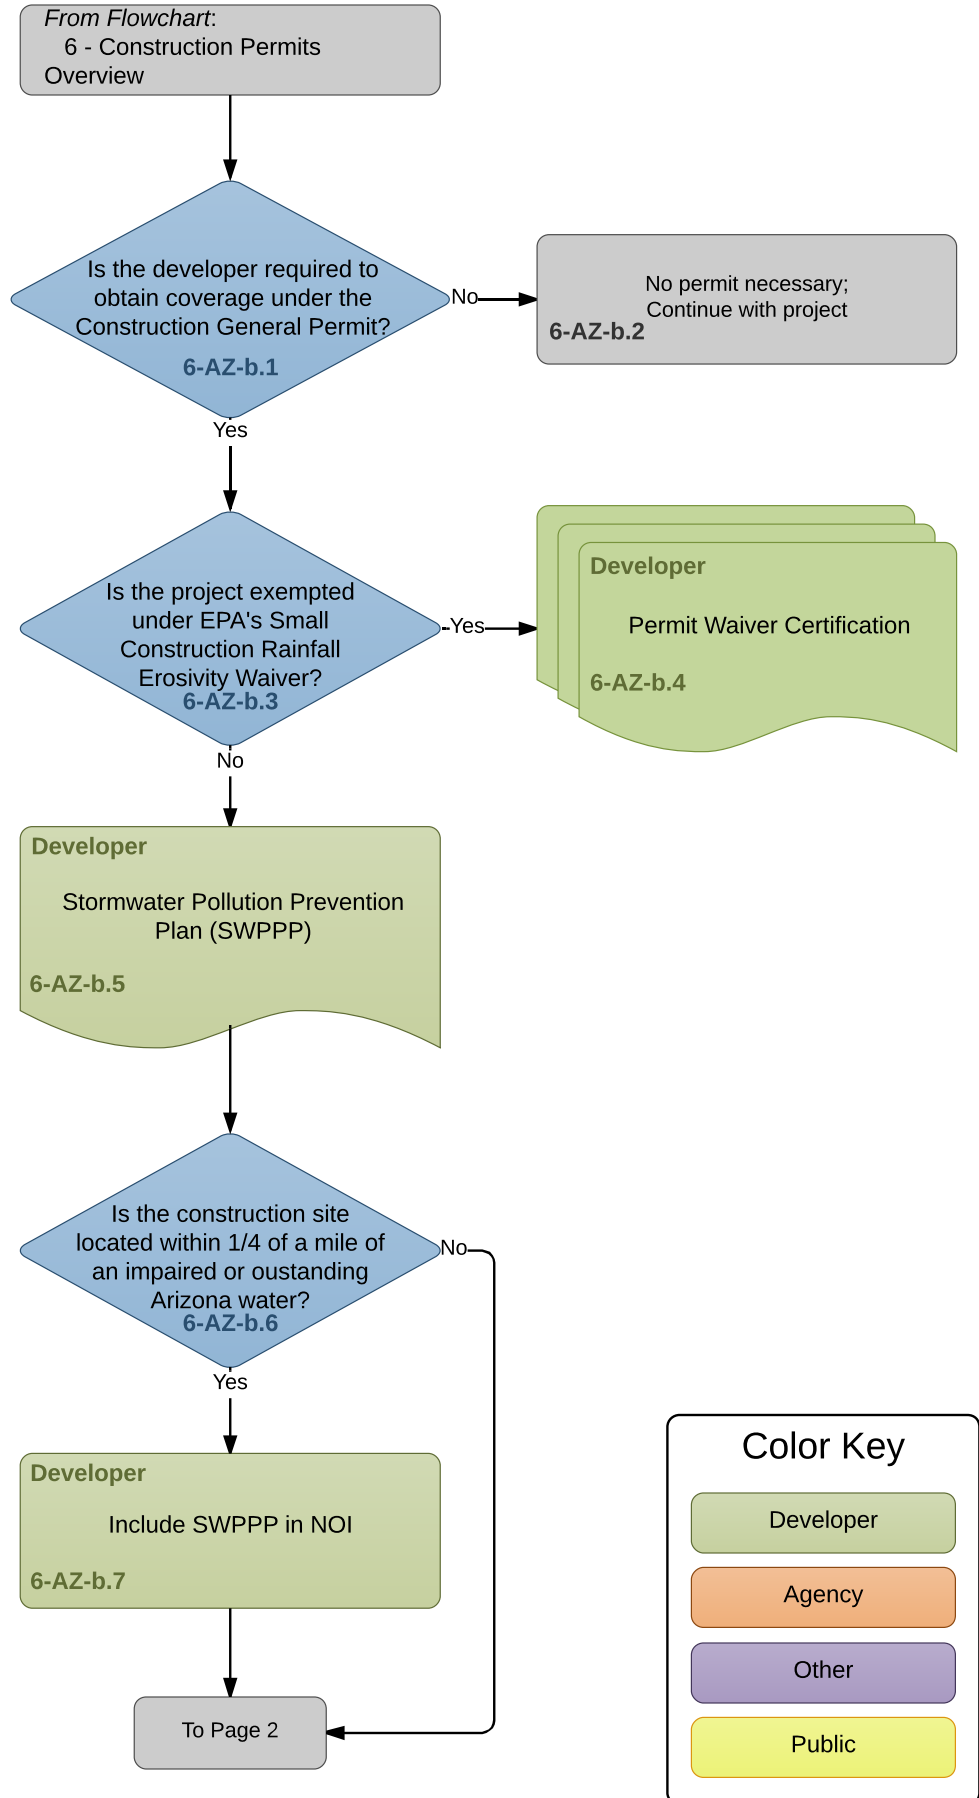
From Flowchart:
6 - Construction Permits Overview

Is the developer required to obtain coverage under the Construction General Permit?
6-AZ-b.1

No

No permit necessary; Continue with project
6-AZ-b.2

Yes

Is the project exempted under EPA's Small Construction Rainfall Erosivity Waiver?
6-AZ-b.3

Yes

Developer
Permit Waiver Certification
6-AZ-b.4

No

Developer
Stormwater Pollution Prevention Plan (SWPPP)
6-AZ-b.5

Is the construction site located within 1/4 of a mile of an impaired or oustanding Arizona water?
6-AZ-b.6

No

Yes

Developer
Include SWPPP in NOI
6-AZ-b.7

To Page 2

Color Key
Developer
Agency
Other
Public